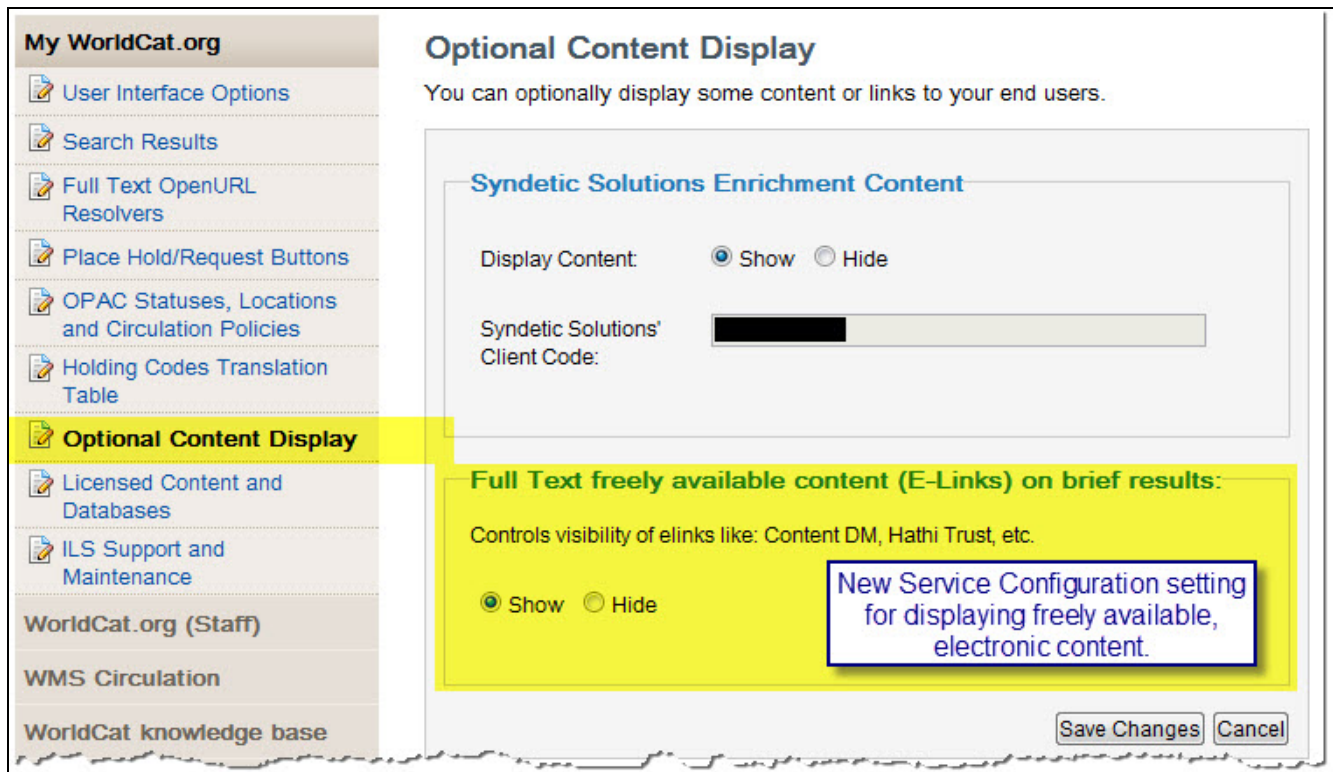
My WorldCat.org

User Interface Options

Search Results

Full Text OpenURL Resolvers

Place Hold/Request Buttons

OPAC Statuses, Locations and Circulation Policies

Holding Codes Translation Table

Optional Content Display

Licensed Content and Databases

ILS Support and Maintenance

WorldCat.org (Staff)

WMS Circulation

WorldCat knowledge base

Optional Content Display

You can optionally display some content or links to your end users.

Syndetic Solutions Enrichment Content

Display Content: Show Hide

Syndetic Solutions' Client Code:

Full Text freely available content (E-Links) on brief results:

Controls visibility of elinks like: Content DM, Hathi Trust, etc.

Show Hide

New Service Configuration setting for displaying freely available, electronic content.

Save Changes Cancel